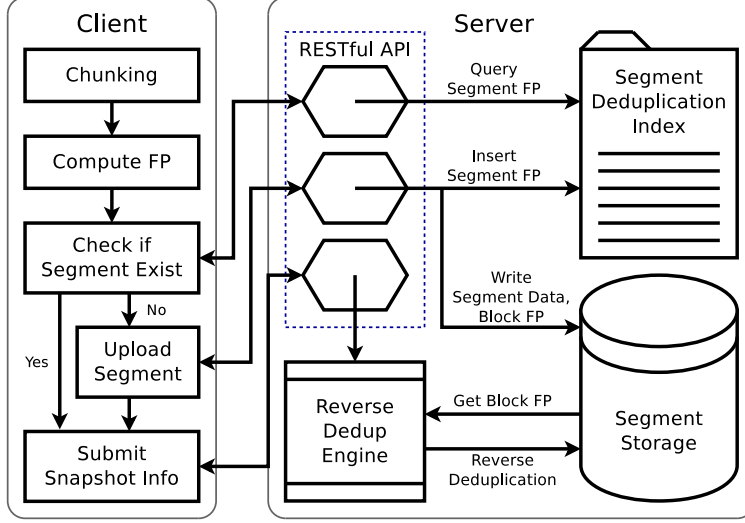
Client

Chunking

Compute FP

Check if Segment Exist

No

Yes

Upload Segment

Submit Snapshot Info

Server

RESTful API

Query Segment FP

Insert Segment FP

Write Segment Data, Block FP

Segment Deduplication Index

Segment Storage

Get Block FP

Reverse Deduplication

Reverse Dedup Engine